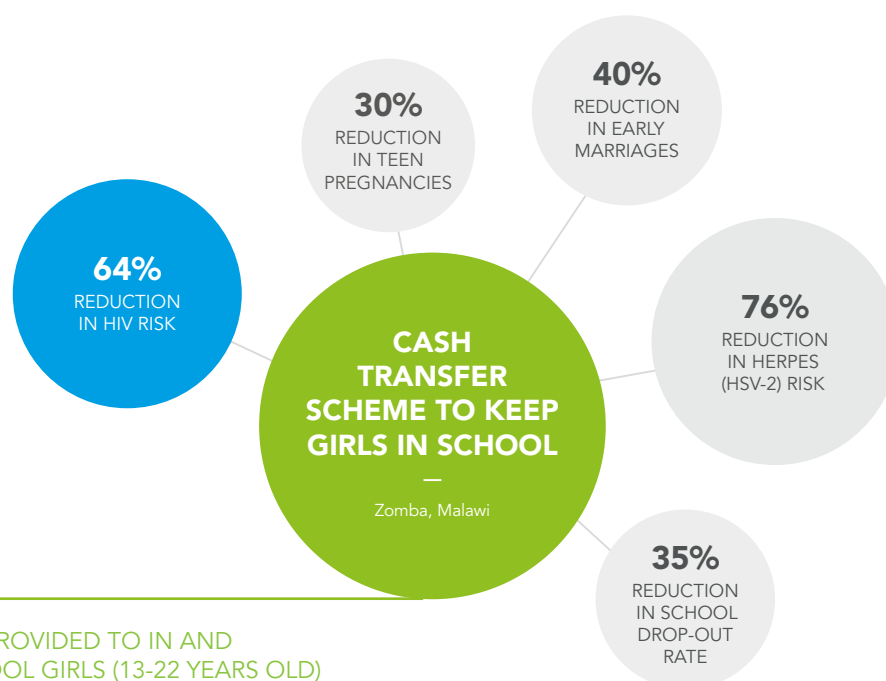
30%
REDUCTION IN TEEN PREGNANCIES

40%
REDUCTION IN EARLY MARRIAGES

64%
REDUCTION IN HIV RISK

CASH TRANSFER SCHEME TO KEEP GIRLS IN SCHOOL
—
Zomba, Malawi

76%
REDUCTION IN HERPES (HSV-2) RISK

35%
REDUCTION IN SCHOOL DROP-OUT RATE

ROVIDED TO IN AND
OL GIRLS (13-22 YEARS OLD)